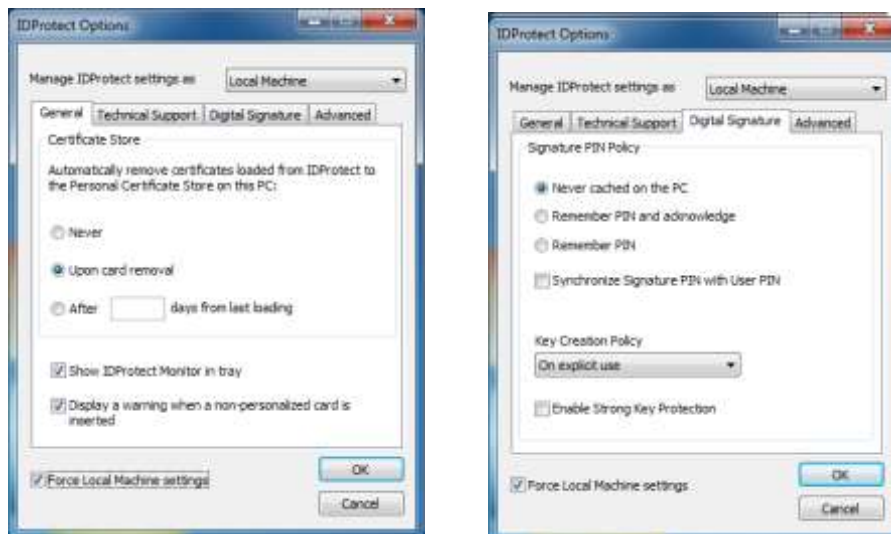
IDProtect Options

Manage IDProtect settings as Local Machine

General | Technical Support | Digital Signature | Advanced

Certificate Store

Automatically remove certificates loaded from IDProtect to the Personal Certificate Store on this PC:

Never

Upon card removal

After days from last loading

Show IDProtect Monitor in tray

Display a warning when a non-personalized card is inserted

Force Local Machine settings

OK

Cancel

IDProtect Options

Manage IDProtect settings as Local Machine

General | Technical Support | Digital Signature | Advanced

Signature PIN Policy

Never cached on the PC

Remember PIN and acknowledge

Remember PIN

Synchronize Signature PIN with User PIN

Key Creation Policy

On explicit use

Enable Strong Key Protection

Force Local Machine settings

OK

Cancel